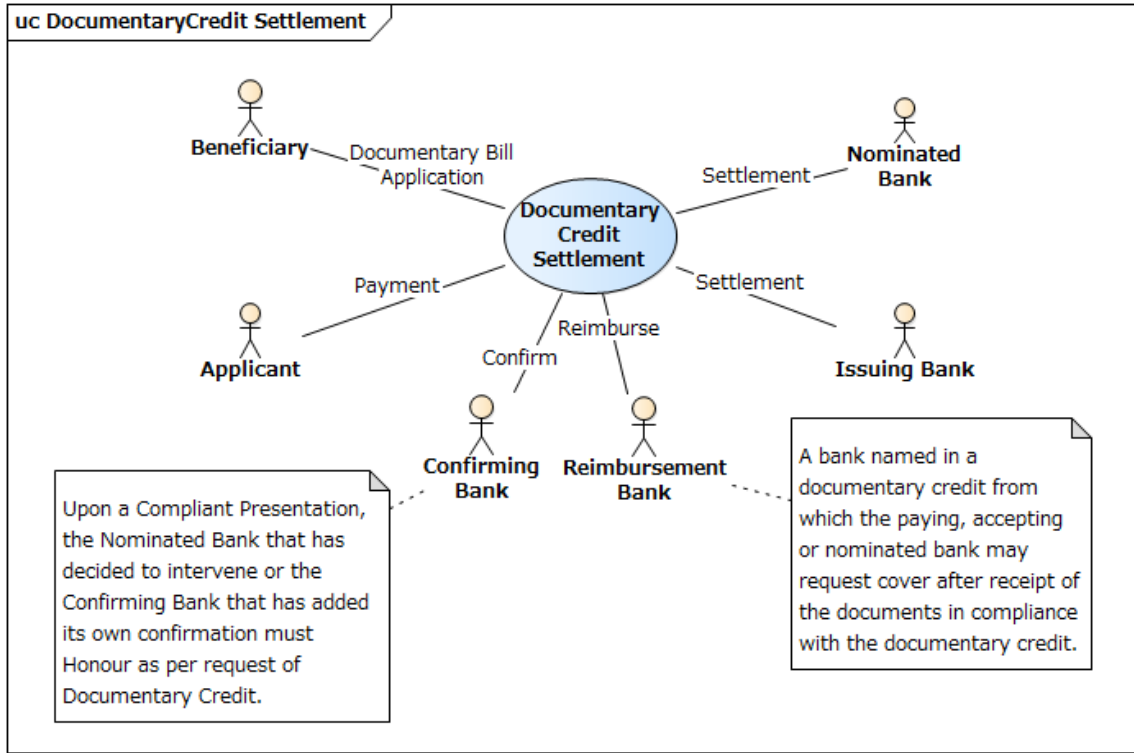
uc DocumentaryCredit Settlement

Beneficiary

Documentary Bill Application

Nominated Bank

Settlement

Documentary Credit Settlement

Payment

Settlement

Applicant

Reimburse

Confirm

Issuing Bank

Confirming Bank

Reimbursement Bank

Upon a Compliant Presentation, the Nominated Bank that has decided to intervene or the Confirming Bank that has added its own confirmation must Honour as per request of Documentary Credit.

A bank named in a documentary credit from which the paying, accepting or nominated bank may request cover after receipt of the documents in compliance with the documentary credit.